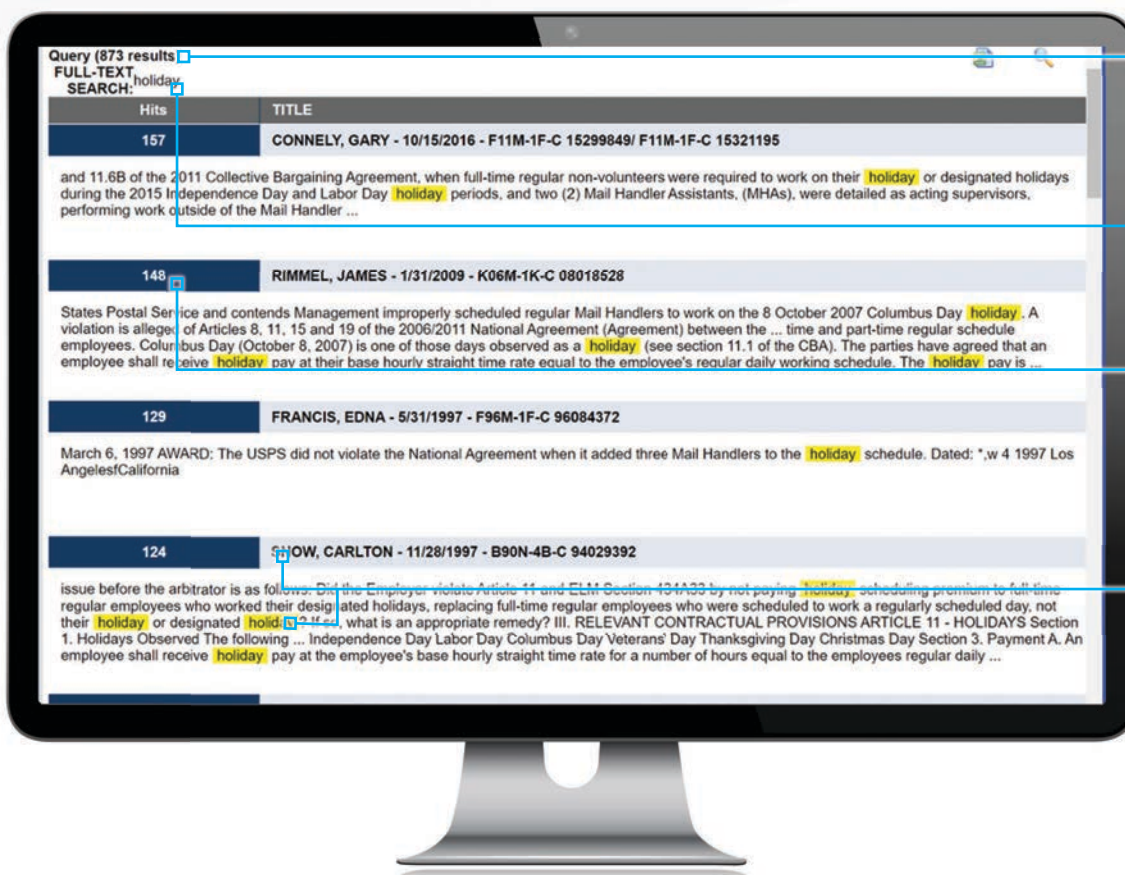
Query (873 results)
FULL-TEXT SEARCH: holiday

| Hits | TITLE |
|---|---|
| 157 | CONNELY, GARY - 10/15/2016 - F11M-1F-C 15299849/ F11M-1F-C 15321195 |

and 11.6B of the 2011 Collective Bargaining Agreement, when full-time regular non-volunteers were required to work on their holiday or designated holidays during the 2015 Independence Day and Labor Day holiday periods, and two (2) Mail Handler Assistants, (MHAs), were detailed as acting supervisors, performing work outside of the Mail Handler ...

| 148 | RIMMEL, JAMES - 1/31/2009 - K06M-1K-C 08018528 |
|---|---|

States Postal Service and contends Management improperly scheduled regular Mail Handlers to work on the 8 October 2007 Columbus Day holiday. A violation is alleged of Articles 8, 11, 15 and 19 of the 2006/2011 National Agreement (Agreement) between the ... time and part-time regular schedule employees. Columbus Day (October 8, 2007) is one of those days observed as a holiday (see section 11.1 of the CBA). The parties have agreed that an employee shall receive holiday pay at their base hourly straight time rate equal to the employee's regular daily working schedule. The holiday pay is ...

| 129 | FRANCIS, EDNA - 5/31/1997 - F96M-1F-C 96084372 |
|---|---|

March 6, 1997 AWARD: The USPS did not violate the National Agreement when it added three Mail Handlers to the holiday schedule. Dated: *,w 4 1997 Los AngelesfCalifornia

| 124 | SNOW, CARLTON - 11/28/1997 - B90N-4B-C 94029392 |
|---|---|

issue before the arbitrator is as follows: Did the Employer violate Article 11 and ELM Section 434A33 by not paying holiday scheduling premium to full-time regular employees who worked their designated holidays, replacing full-time regular employees who were scheduled to work a regularly scheduled day, not their holiday or designated holiday? If so, what is an appropriate remedy? III. RELEVANT CONTRACTUAL PROVISIONS ARTICLE 11 - HOLIDAYS Section 1. Holidays Observed The following ... Independence Day Labor Day Columbus Day Veterans' Day Thanksgiving Day Christmas Day Section 3. Payment A. An employee shall receive holiday pay at the employee's base hourly straight time rate for a number of hours equal to the employees regular daily ...